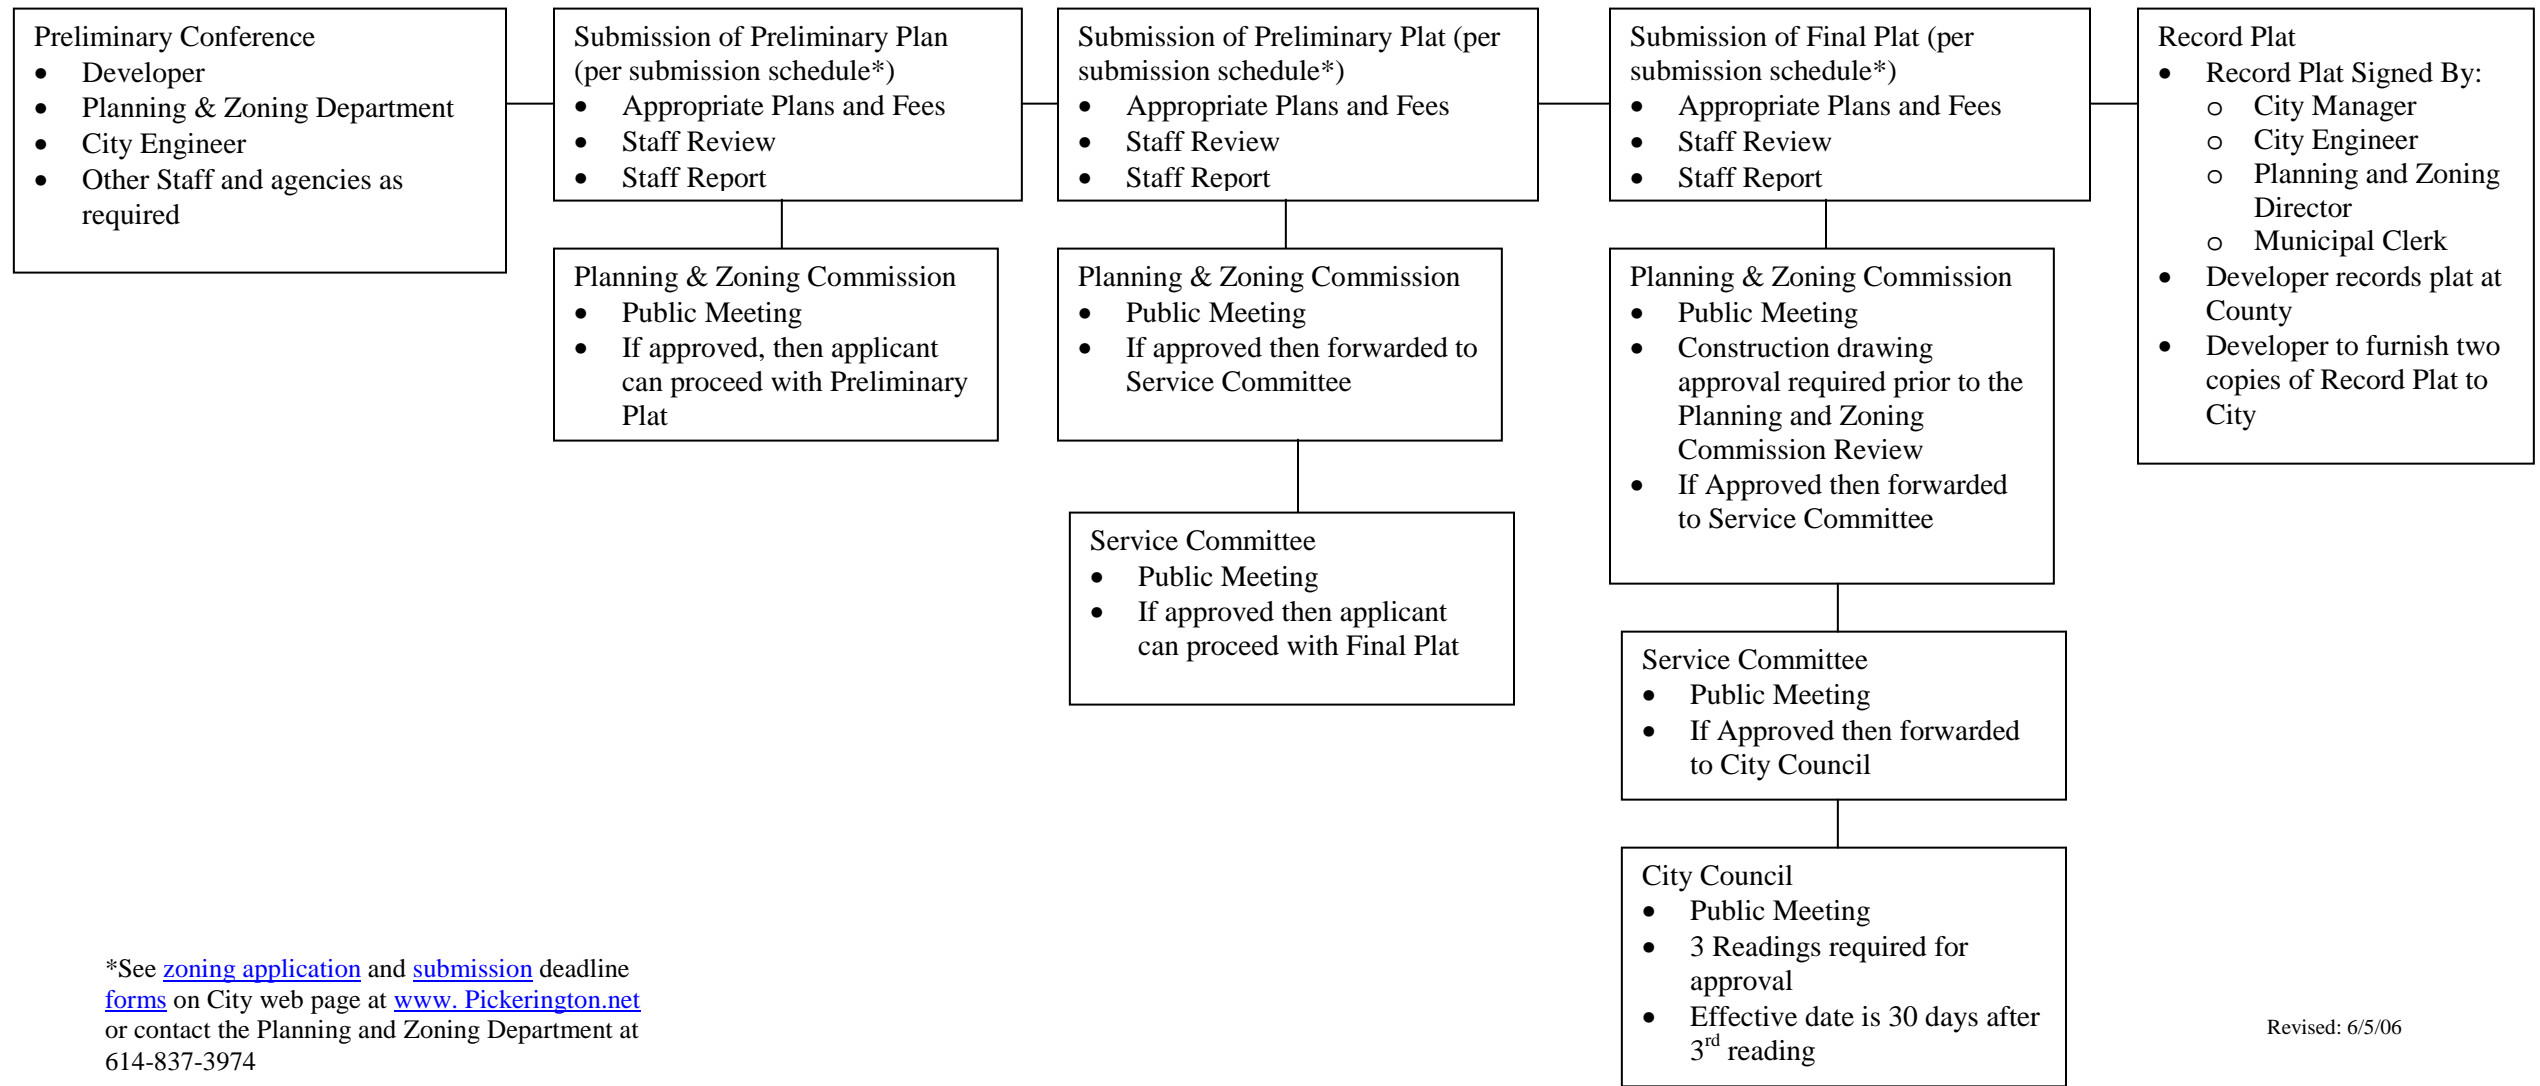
Preliminary Conference
- Developer
- Planning & Zoning Department
- City Engineer
- Other Staff and agencies as required

Submission of Preliminary Plan (per submission schedule*)
- Appropriate Plans and Fees
- Staff Review
- Staff Report

Planning & Zoning Commission
- Public Meeting
- If approved, then applicant can proceed with Preliminary Plat

Submission of Preliminary Plat (per submission schedule*)
- Appropriate Plans and Fees
- Staff Review
- Staff Report

Planning & Zoning Commission
- Public Meeting
- If approved then forwarded to Service Committee

Service Committee
- Public Meeting
- If approved then applicant can proceed with Final Plat

Submission of Final Plat (per submission schedule*)
- Appropriate Plans and Fees
- Staff Review
- Staff Report

Planning & Zoning Commission
- Public Meeting
- Construction drawing approval required prior to the Planning and Zoning Commission Review
- If Approved then forwarded to Service Committee

Service Committee
- Public Meeting
- If Approved then forwarded to City Council

City Council
- Public Meeting
- 3 Readings required for approval
- Effective date is 30 days after 3$^{rd}$ reading

Record Plat
- Record Plat Signed By:
  o City Manager
  o City Engineer
  o Planning and Zoning Director
  o Municipal Clerk
- Developer records plat at County
- Developer to furnish two copies of Record Plat to City

*See zoning application and submission deadline forms on City web page at www. Pickerington.net or contact the Planning and Zoning Department at 614-837-3974

Revised: 6/5/06